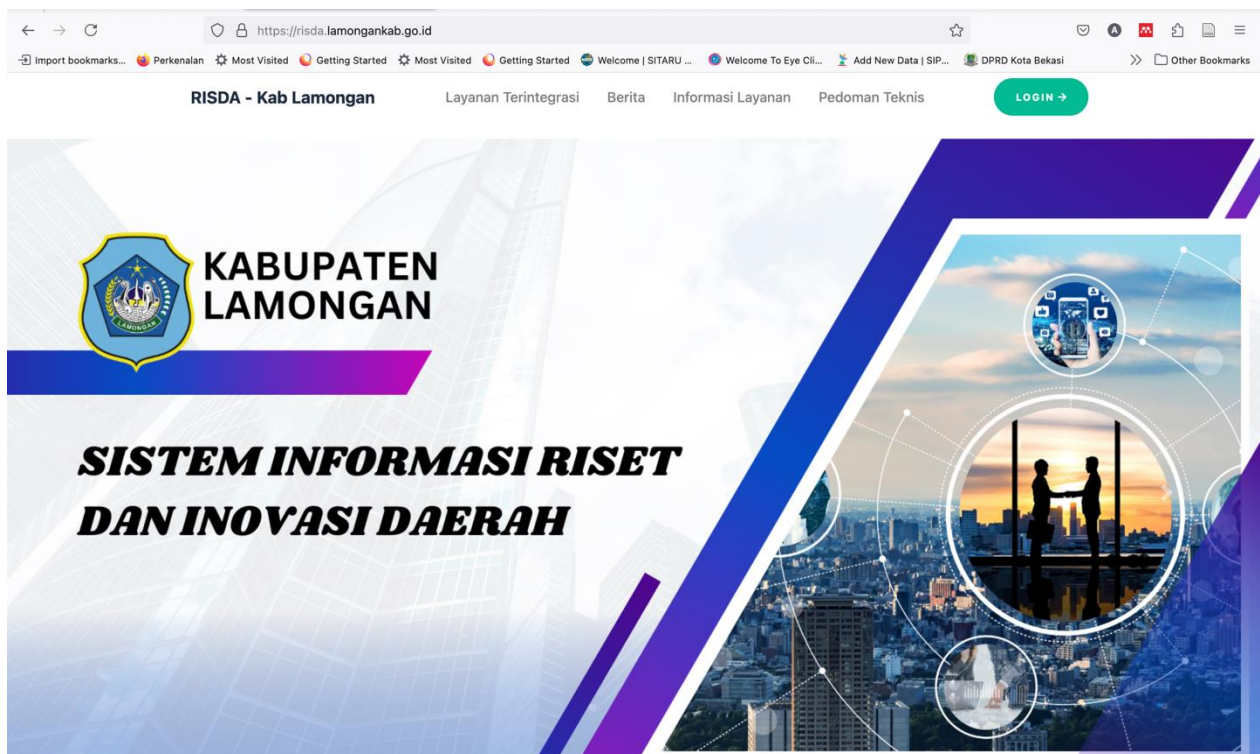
https://risda.lamongankab.go.id

Import bookmarks... Perkenalan Most Visited Getting Started Most Visited Getting Started Welcome | SITARU ... Welcome To Eye Cli... Add New Data | SIP... DPRD Kota Bekasi Other Bookmarks

RISDA - Kab Lamongan Layanan Terintegrasi Berita Informasi Layanan Pedoman Teknis LOGIN →

LAMONGAN

KABUPATEN LAMONGAN

SISTEM INFORMASI RISET DAN INOVASI DAERAH